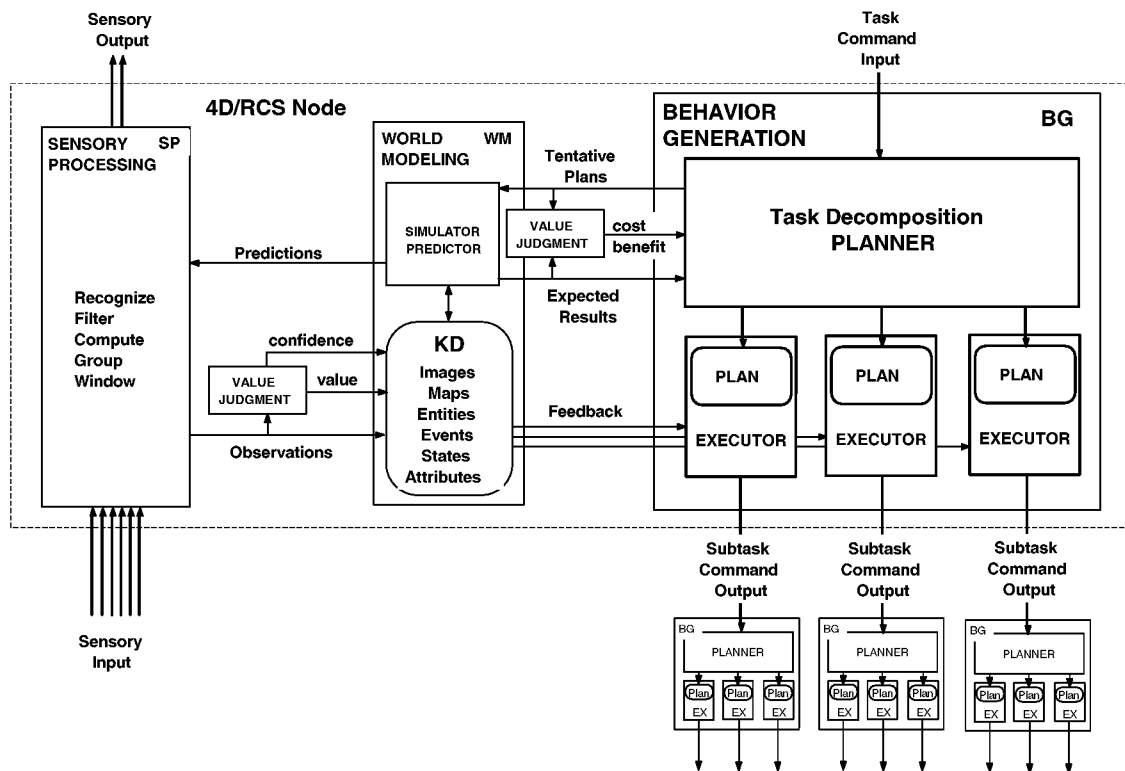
Sensory Output

Task Command Input

4D/RCS Node

SENSORY PROCESSING SP

Recognize
Filter
Compute
Group
Window

WORLD MODELING WM

Tentative Plans

SIMULATOR PREDICTOR

VALUE JUDGMENT

cost
benefit

Predictions

Expected Results

confidence

value

VALUE JUDGMENT

Observations

KD
Images
Maps
Entities
Events
States
Attributes

Feedback

BEHAVIOR GENERATION BG

Task Decomposition
PLANNER

PLAN
EXECUTOR

PLAN
EXECUTOR

PLAN
EXECUTOR

Sensory Input

Subtask Command Output

Subtask Command Output

Subtask Command Output

BG
PLANNER
Plan Plan Plan
EX EX EX

BG
PLANNER
Plan Plan Plan
EX EX EX

BG
PLANNER
Plan Plan Plan
EX EX EX